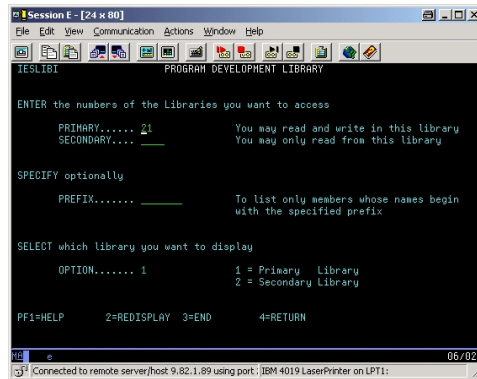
Session E - [24 x 80]

File Edit View Communication Actions Window Help

IESLIBI PROGRAM DEVELOPMENT LIBRARY

ENTER the numbers of the Libraries you want to access

PRIMARY...... 21 You may read and write in this library
SECONDARY.... ____ You may only read from this library

SPECIFY optionally

PREFIX....... ________ To list only members whose names begin with the specified prefix

SELECT which library you want to display

OPTION....... 1 1 = Primary Library
2 = Secondary Library

PF1=HELP 2=REDISPLAY 3=END 4=RETURN

MA e 06/02

Connected to remote server/host 9.82.1.89 using port : IBM 4019 LaserPrinter on LPT1: